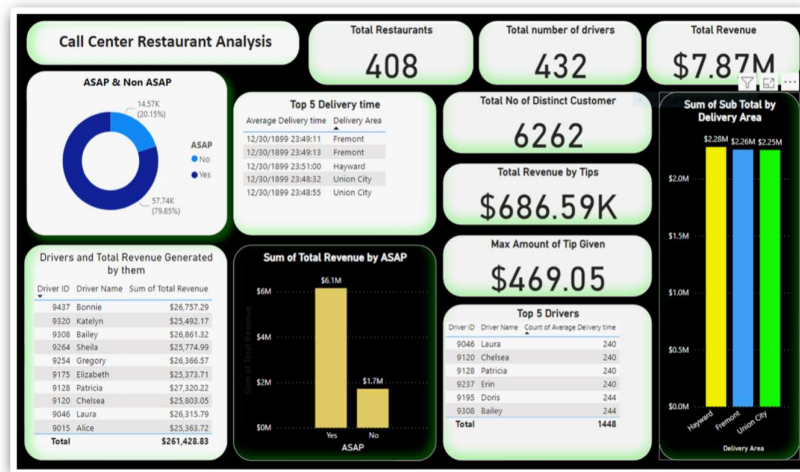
Call Center Restaurant Analysis

Total Restaurants
408

Total number of drivers
432

Total Revenue
$7.87M

ASAP & Non ASAP

14.57K (20.15%)

57.74K (79.85%)

ASAP
No
Yes

Top 5 Delivery time

| Average Delivery time | Delivery Area |
|---|---|
| 12/30/1899 23:49:11 | Fremont |
| 12/30/1899 23:49:13 | Fremont |
| 12/30/1899 23:51:00 | Hayward |
| 12/30/1899 23:48:32 | Union City |
| 12/30/1899 23:48:55 | Union City |

Total No of Distinct Customer
6262

Total Revenue by Tips
$686.59K

Max Amount of Tip Given
$469.05

Sum of Sub Total by Delivery Area

$2.28M $2.26M $2.25M
$2.0M
$1.5M
$1.0M
$0.5M
$0.0M
Hayward Fremont Union City
Delivery Area

Drivers and Total Revenue Generated by them

| Driver ID | Driver Name | Sum of Total Revenue |
|---|---|---|
| 9437 | Bonnie | $26,757.29 |
| 9320 | Katelyn | $25,492.17 |
| 9308 | Bailey | $26,861.32 |
| 9264 | Sheila | $25,774.99 |
| 9254 | Gregory | $26,366.57 |
| 9175 | Elizabeth | $25,373.71 |
| 9128 | Patricia | $27,320.22 |
| 9120 | Chelsea | $25,803.05 |
| 9046 | Laura | $26,315.79 |
| 9015 | Alice | $25,363.72 |
| Total | | $261,428.83 |

Sum of Total Revenue by ASAP

$6.1M
$1.7M
$6M
$4M
$2M
$0M
Sum of Total Revenue
Yes No
ASAP

Top 5 Drivers

| Driver ID | Driver Name | Count of Average Delivery time |
|---|---|---|
| 9046 | Laura | 240 |
| 9120 | Chelsea | 240 |
| 9128 | Patricia | 240 |
| 9237 | Erin | 240 |
| 9195 | Doris | 244 |
| 9308 | Bailey | 244 |
| Total | | 1448 |